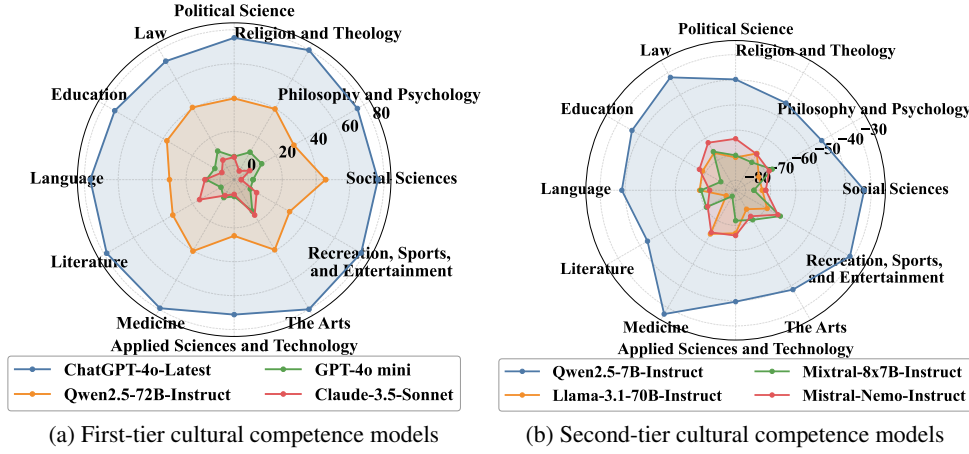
Political Science
Law
Religion and Theology
Education
Philosophy and Psychology
80
60
40
20
0
Language
Social Sciences
Literature
Recreation, Sports, and Entertainment
Medicine
The Arts
Applied Sciences and Technology

ChatGPT-4o-Latest
GPT-4o mini
Qwen2.5-72B-Instruct
Claude-3.5-Sonnet

(a) First-tier cultural competence models

Political Science
Law
Religion and Theology
Education
Philosophy and Psychology
−30
−40
−50
−60
−70
−80
Language
Social Sciences
Literature
Recreation, Sports, and Entertainment
Medicine
The Arts
Applied Sciences and Technology

Qwen2.5-7B-Instruct
Mixtral-8x7B-Instruct
Llama-3.1-70B-Instruct
Mistral-Nemo-Instruct

(b) Second-tier cultural competence models